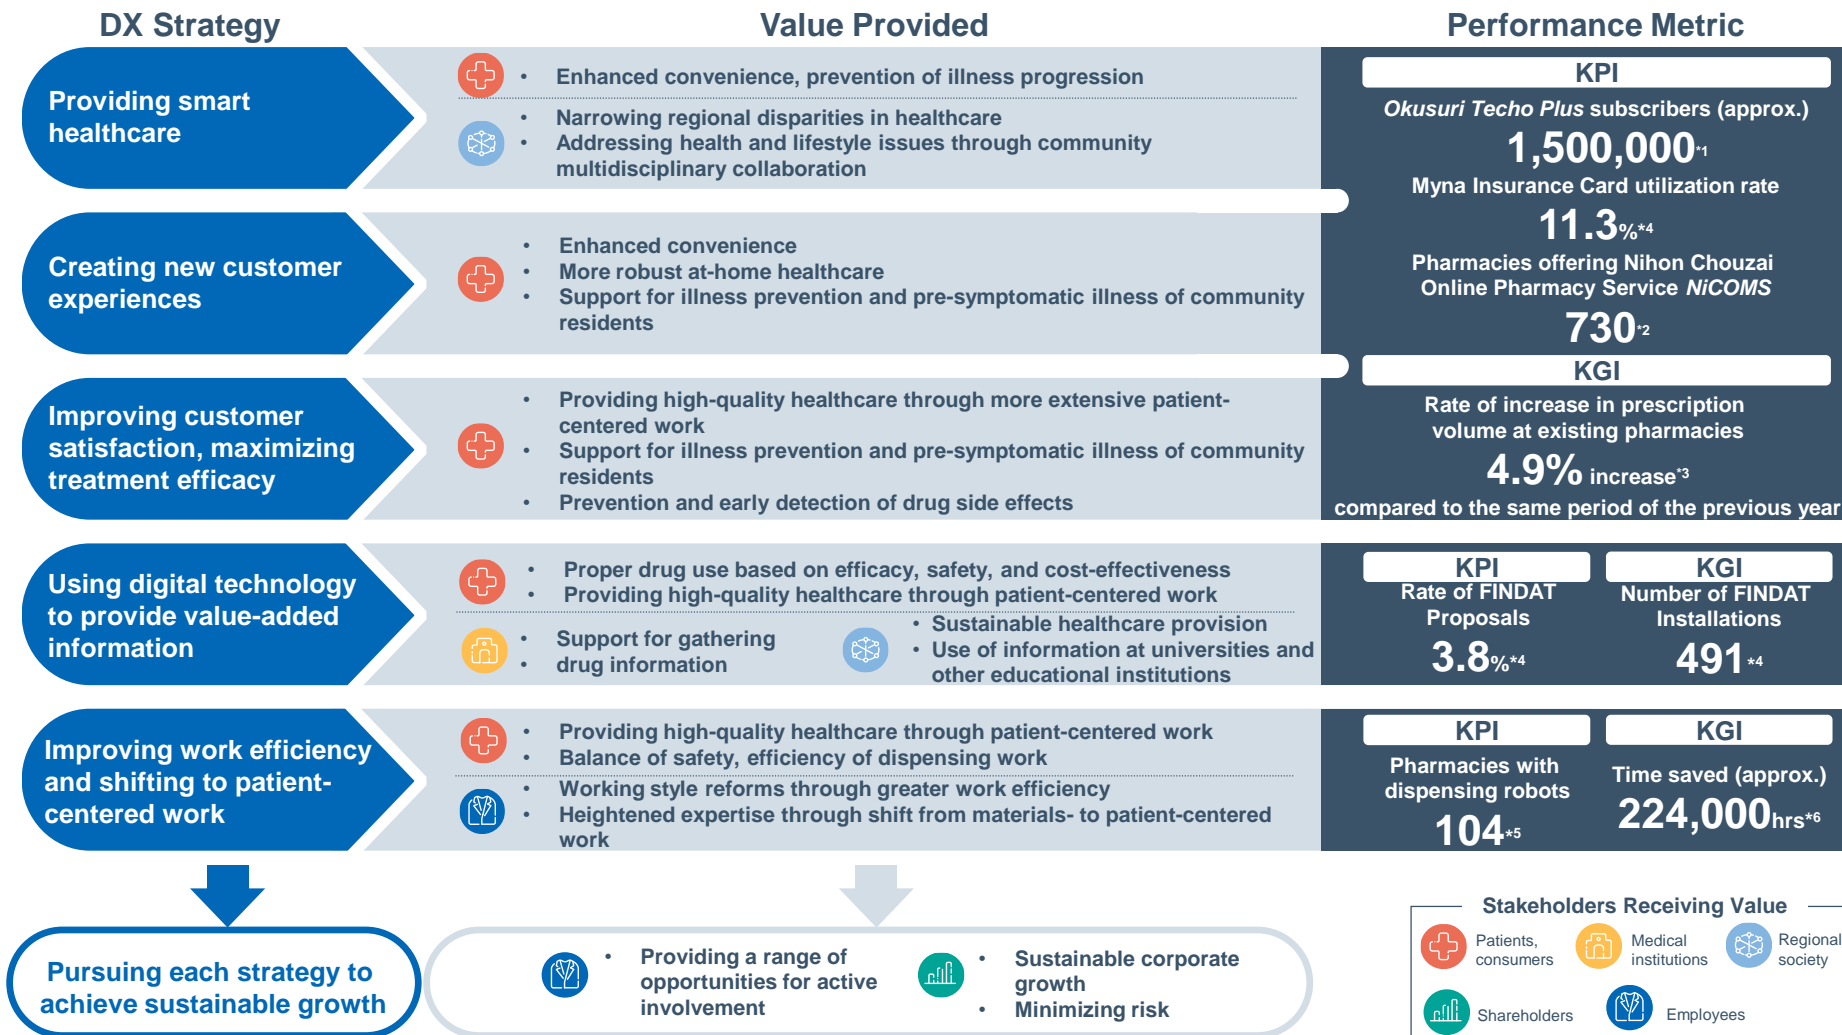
DX Strategy

Value Provided

Performance Metric

Providing smart healthcare

• Enhanced convenience, prevention of illness progression

• Narrowing regional disparities in healthcare
• Addressing health and lifestyle issues through community multidisciplinary collaboration

KPI

*Okusuri Techo Plus* subscribers (approx.)

1,500,000*1

Myna Insurance Card utilization rate

11.3%*4

Pharmacies offering Nihon Chouzai Online Pharmacy Service *NiCOMS*

730*2

Creating new customer experiences

• Enhanced convenience
• More robust at-home healthcare
• Support for illness prevention and pre-symptomatic illness of community residents

KGI

Rate of increase in prescription volume at existing pharmacies

4.9% increase*3

compared to the same period of the previous year

Improving customer satisfaction, maximizing treatment efficacy

• Providing high-quality healthcare through more extensive patient-centered work
• Support for illness prevention and pre-symptomatic illness of community residents
• Prevention and early detection of drug side effects

Using digital technology to provide value-added information

• Proper drug use based on efficacy, safety, and cost-effectiveness
• Providing high-quality healthcare through patient-centered work

• Support for gathering drug information

• Sustainable healthcare provision
• Use of information at universities and other educational institutions

KPI
Rate of FINDAT Proposals
3.8%*4

KGI
Number of FINDAT Installations
491*4

Improving work efficiency and shifting to patient-centered work

• Providing high-quality healthcare through patient-centered work
• Balance of safety, efficiency of dispensing work

• Working style reforms through greater work efficiency
• Heightened expertise through shift from materials- to patient-centered work

KPI
Pharmacies with dispensing robots
104*5

KGI
Time saved (approx.)
224,000hrs*6

Pursuing each strategy to achieve sustainable growth

• Providing a range of opportunities for active involvement

• Sustainable corporate growth
• Minimizing risk

Stakeholders Receiving Value

Patients, consumers
Medical institutions
Regional society
Shareholders
Employees